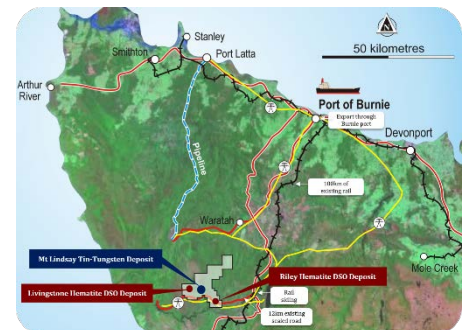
Stanley
Smithton
Port Latta
50 kilometres
Arthur River
Port of Burnie
Export through Burnie port
Devonport
Pipeline
108km of existing rail
Waratah
Mt Lindsay Tin-Tungsten Deposit
Riley Hematite DSO Deposit
Livingstone Hematite DSO Deposit
Rail siding
12km existing sealed road
Mole Creek